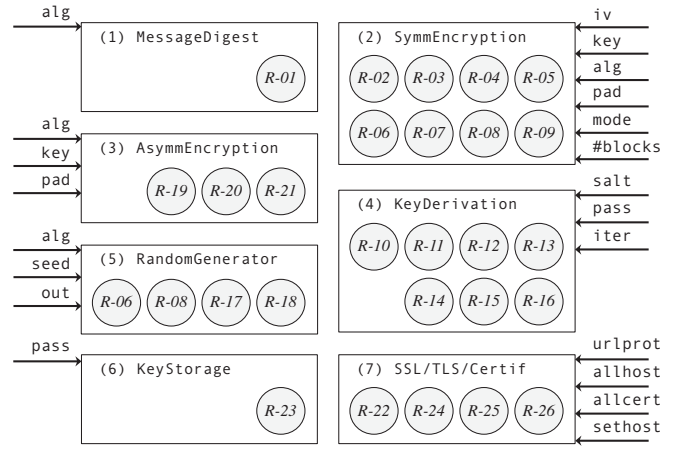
alg
(1) MessageDigest
R-01

(2) SymmEncryption
R-02 R-03 R-04 R-05
R-06 R-07 R-08 R-09
iv
key
alg
pad
mode
#blocks

alg
key
pad
(3) AsymmEncryption
R-19 R-20 R-21

(4) KeyDerivation
R-10 R-11 R-12 R-13
R-14 R-15 R-16
salt
pass
iter

alg
seed
out
(5) RandomGenerator
R-06 R-08 R-17 R-18

pass
(6) KeyStorage
R-23

(7) SSL/TLS/Certif
R-22 R-24 R-25 R-26
urlprot
allhost
allcert
sethost